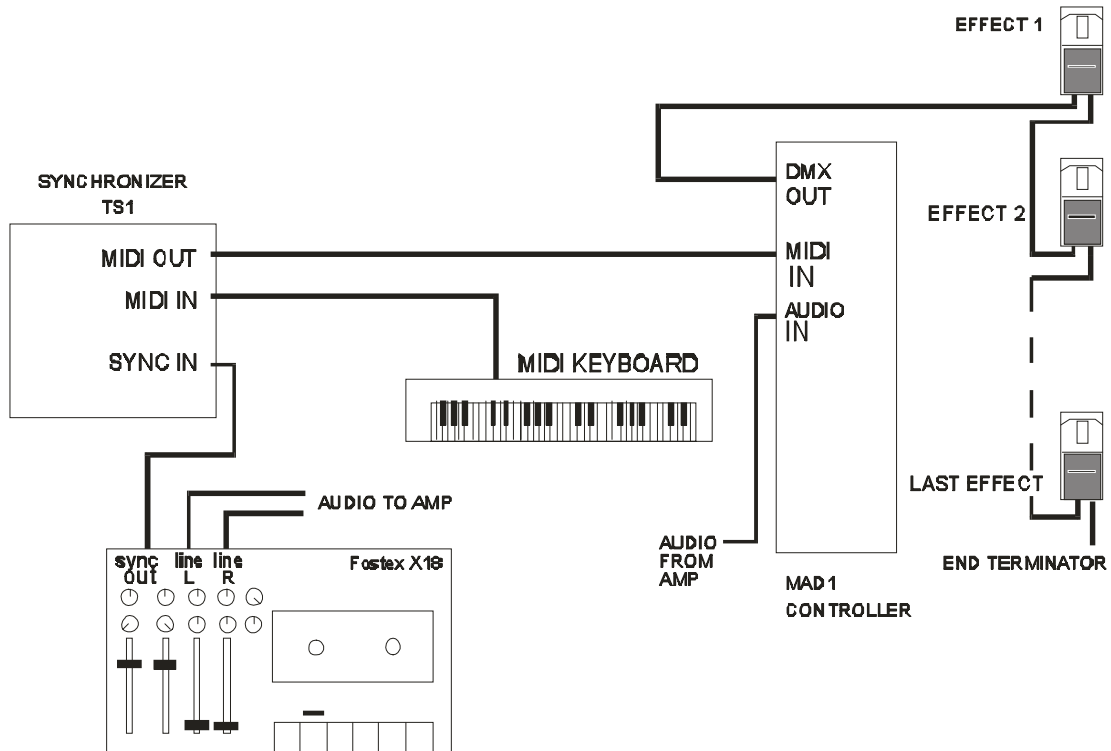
EFFECT 1

SYNCHRONIZER
TS1

MIDI OUT
MIDI IN
SYNC IN

DMX
OUT

EFFECT 2

MIDI
IN
AUDIO
IN

MIDI KEYBOARD

AUDIO TO AMP

sync out
line L
line R
Fostex X18

AUDIO
FROM
AMP

MAD1
CONTROLLER

LAST EFFECT

END TERMINATOR